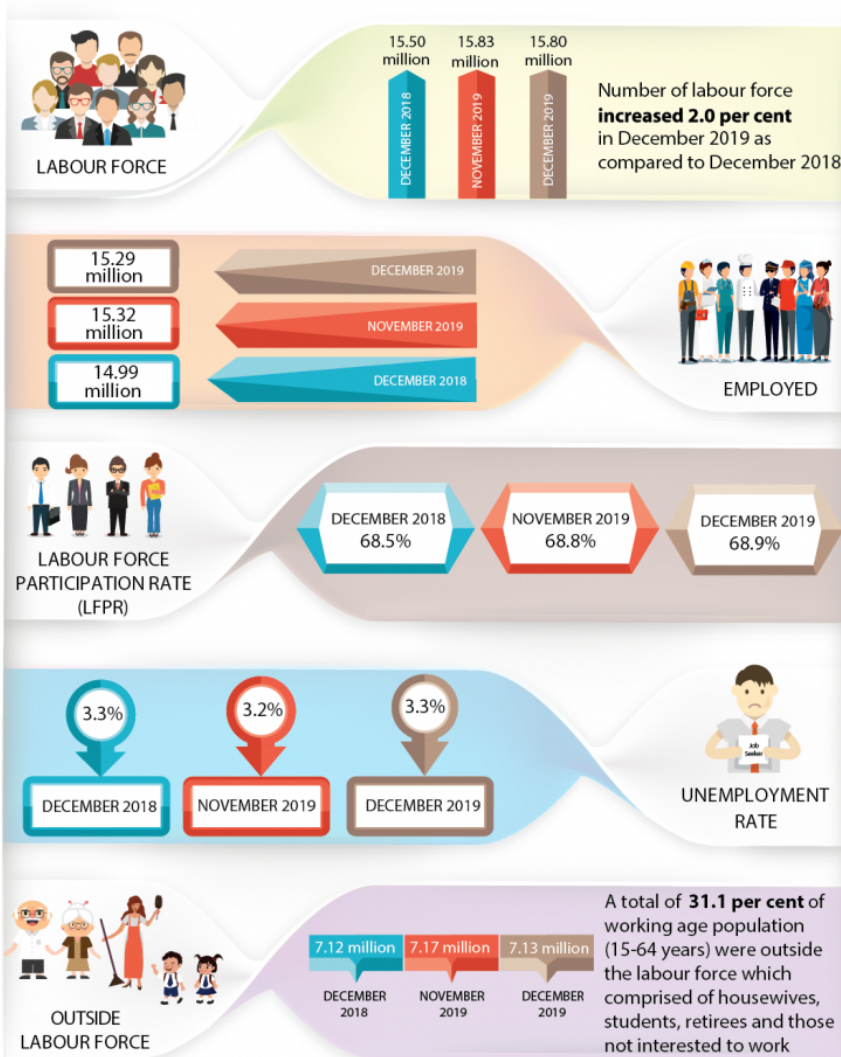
LABOUR FORCE

15.50 million
DECEMBER 2018

15.83 million
NOVEMBER 2019

15.80 million
DECEMBER 2019

Number of labour force **increased 2.0 per cent** in December 2019 as compared to December 2018

15.29 million
DECEMBER 2019

15.32 million
NOVEMBER 2019

14.99 million
DECEMBER 2018

EMPLOYED

LABOUR FORCE PARTICIPATION RATE (LFPR)

DECEMBER 2018
68.5%

NOVEMBER 2019
68.8%

DECEMBER 2019
68.9%

3.3%
DECEMBER 2018

3.2%
NOVEMBER 2019

3.3%
DECEMBER 2019

Job Seeker

UNEMPLOYMENT RATE

OUTSIDE LABOUR FORCE

7.12 million
DECEMBER 2018

7.17 million
NOVEMBER 2019

7.13 million
DECEMBER 2019

A total of **31.1 per cent** of working age population (15-64 years) were outside the labour force which comprised of housewives, students, retirees and those not interested to work